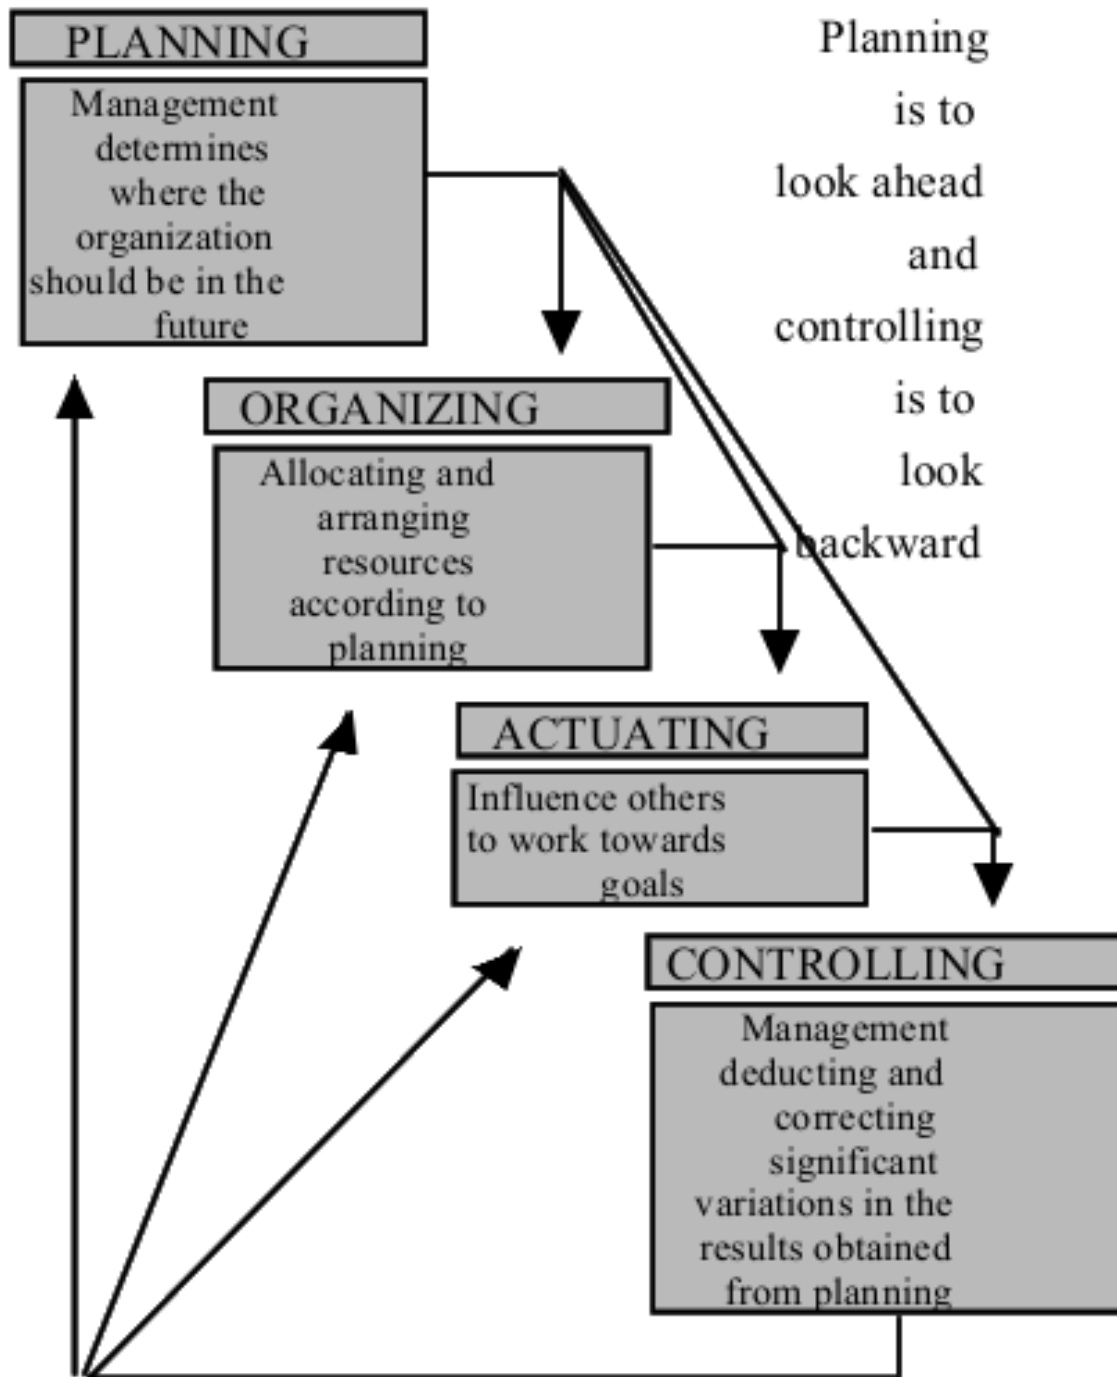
PLANNING

Management determines where the organization should be in the future

Planning is to look ahead and controlling is to look backward

ORGANIZING

Allocating and arranging resources according to planning

ACTUATING

Influence others to work towards goals

CONTROLLING

Management deducting and correcting significant variations in the results obtained from planning